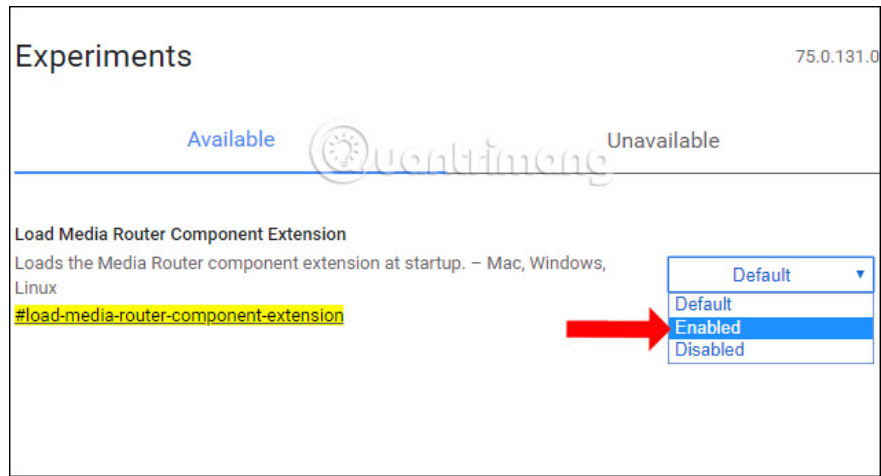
Experiments

75.0.131.0

Available

Unavailable

Quantrimang

Load Media Router Component Extension

Loads the Media Router component extension at startup. – Mac, Windows, Linux

#load-media-router-component-extension

Default ▾

Default
Enabled
Disabled